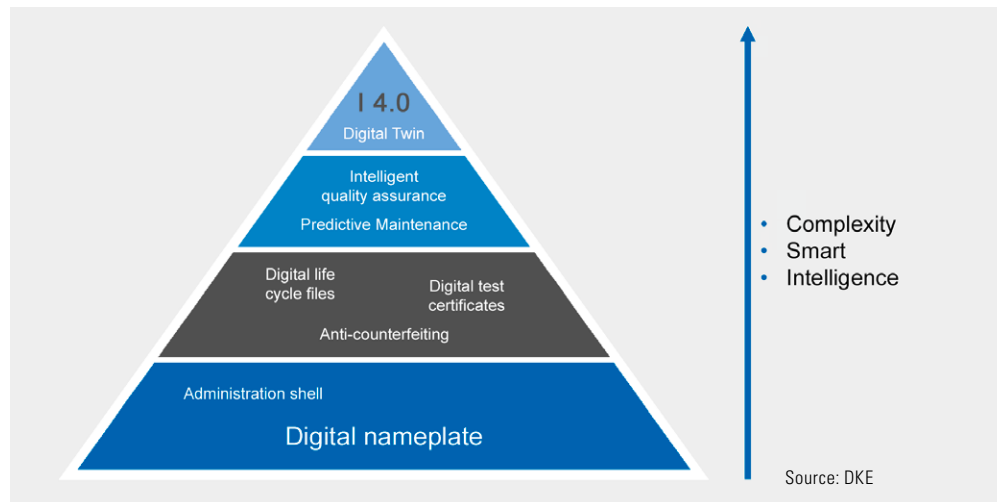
I 4.0
Digital Twin

Intelligent quality assurance
Predictive Maintenance

Digital life cycle files
Digital test certificates
Anti-counterfeiting

Administration shell
Digital nameplate

• Complexity
• Smart
• Intelligence

Source: DKE